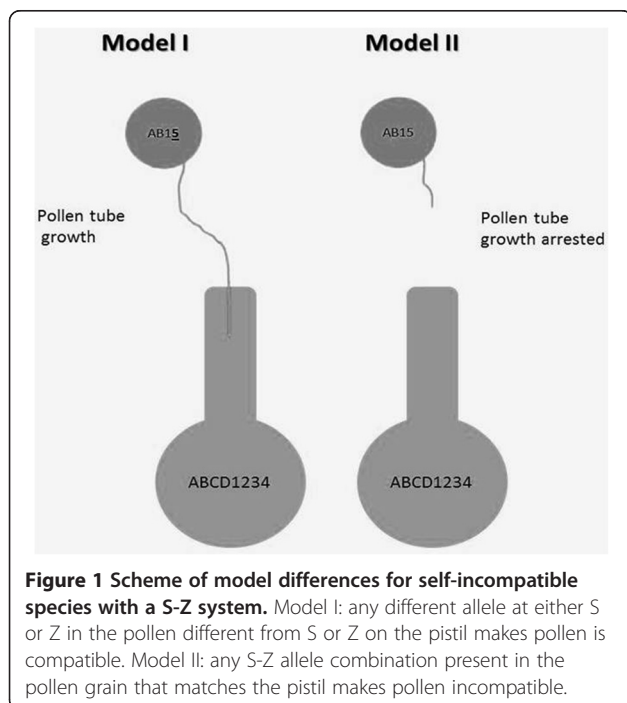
Model I

Model II

AB15

AB15

Pollen tube growth

Pollen tube growth arrested

ABCD1234

ABCD1234

**Figure 1 Scheme of model differences for self-incompatible species with a S-Z system.** Model I: any different allele at either S or Z in the pollen different from S or Z on the pistil makes pollen is compatible. Model II: any S-Z allele combination present in the pollen grain that matches the pistil makes pollen incompatible.